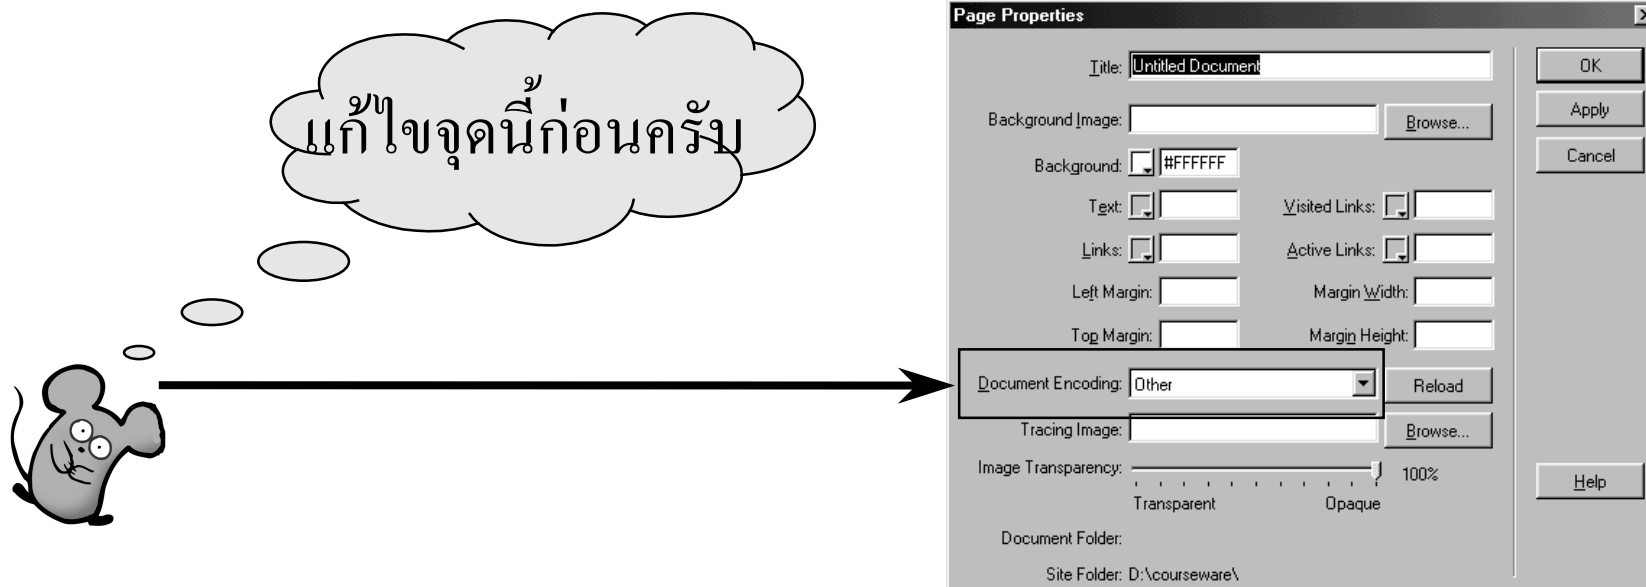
แก้ไขจุดนี้ก่อนครับ

Page Properties

Title: Untitled Document

Background Image: Browse...

Background: #FFFFFF

Text:

Visited Links:

Links:

Active Links:

Left Margin:

Margin Width:

Top Margin:

Margin Height:

Document Encoding: Other

Reload

Tracing Image: Browse...

Image Transparency: 100%

Transparent Opaque

Document Folder:

Site Folder: D:\courseware\

OK

Apply

Cancel

Help